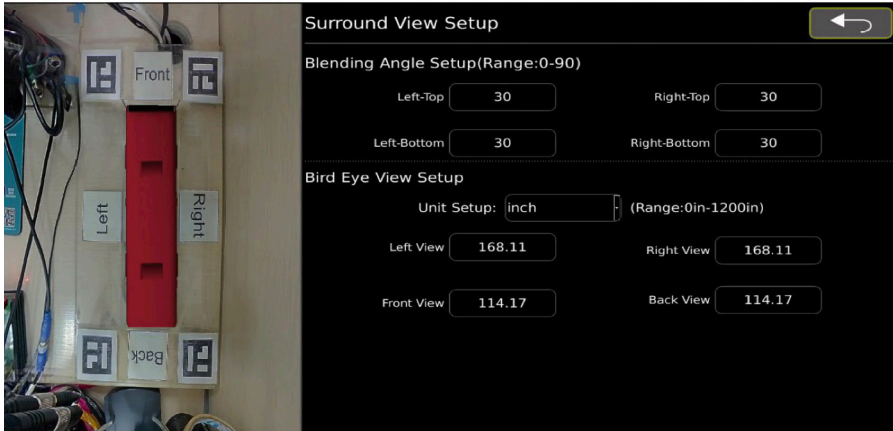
Front

Left

Right

Back

Surround View Setup

Blending Angle Setup(Range:0-90)

Left-Top 30

Right-Top 30

Left-Bottom 30

Right-Bottom 30

Bird Eye View Setup

Unit Setup: inch (Range:0in-1200in)

Left View 168.11

Right View 168.11

Front View 114.17

Back View 114.17